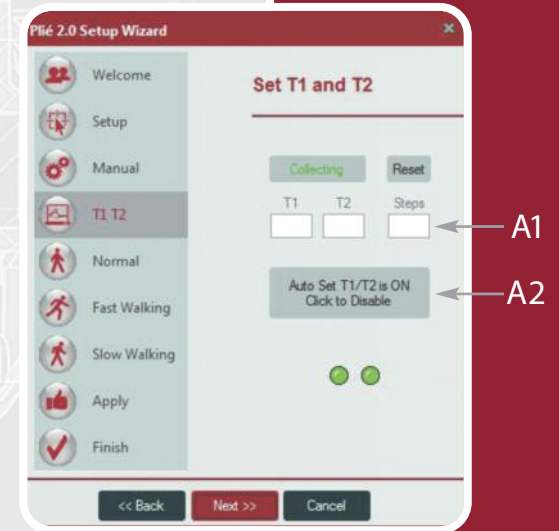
Plié 2.0 Setup Wizard

Welcome

Setup

Manual

T1 T2

Normal

Fast Walking

Slow Walking

Apply

Finish

Set T1 and T2

Collecting

Reset

T1

T2

Steps

A1

Auto Set T1/T2 is ON
Click to Disable

A2

<< Back

Next >>

Cancel